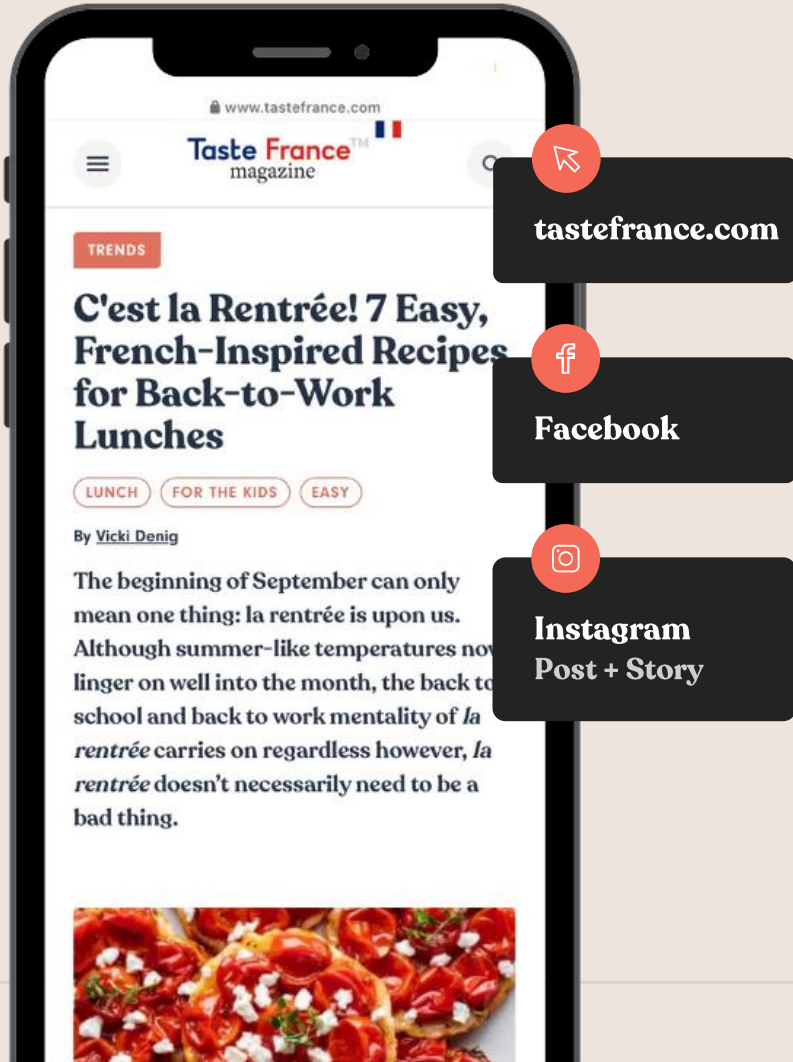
www.tastefrance.com

Taste France™ magazine

TRENDS

C'est la Rentrée! 7 Easy, French-Inspired Recipes for Back-to-Work Lunches

LUNCH FOR THE KIDS EASY

By Vicki Denig

The beginning of September can only mean one thing: la rentrée is upon us. Although summer-like temperatures no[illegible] linger on well into the month, the back to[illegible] school and back to work mentality of *la rentrée* carries on regardless however, *la rentrée* doesn't necessarily need to be a bad thing.

tastefrance.com

Facebook

Instagram
Post + Story